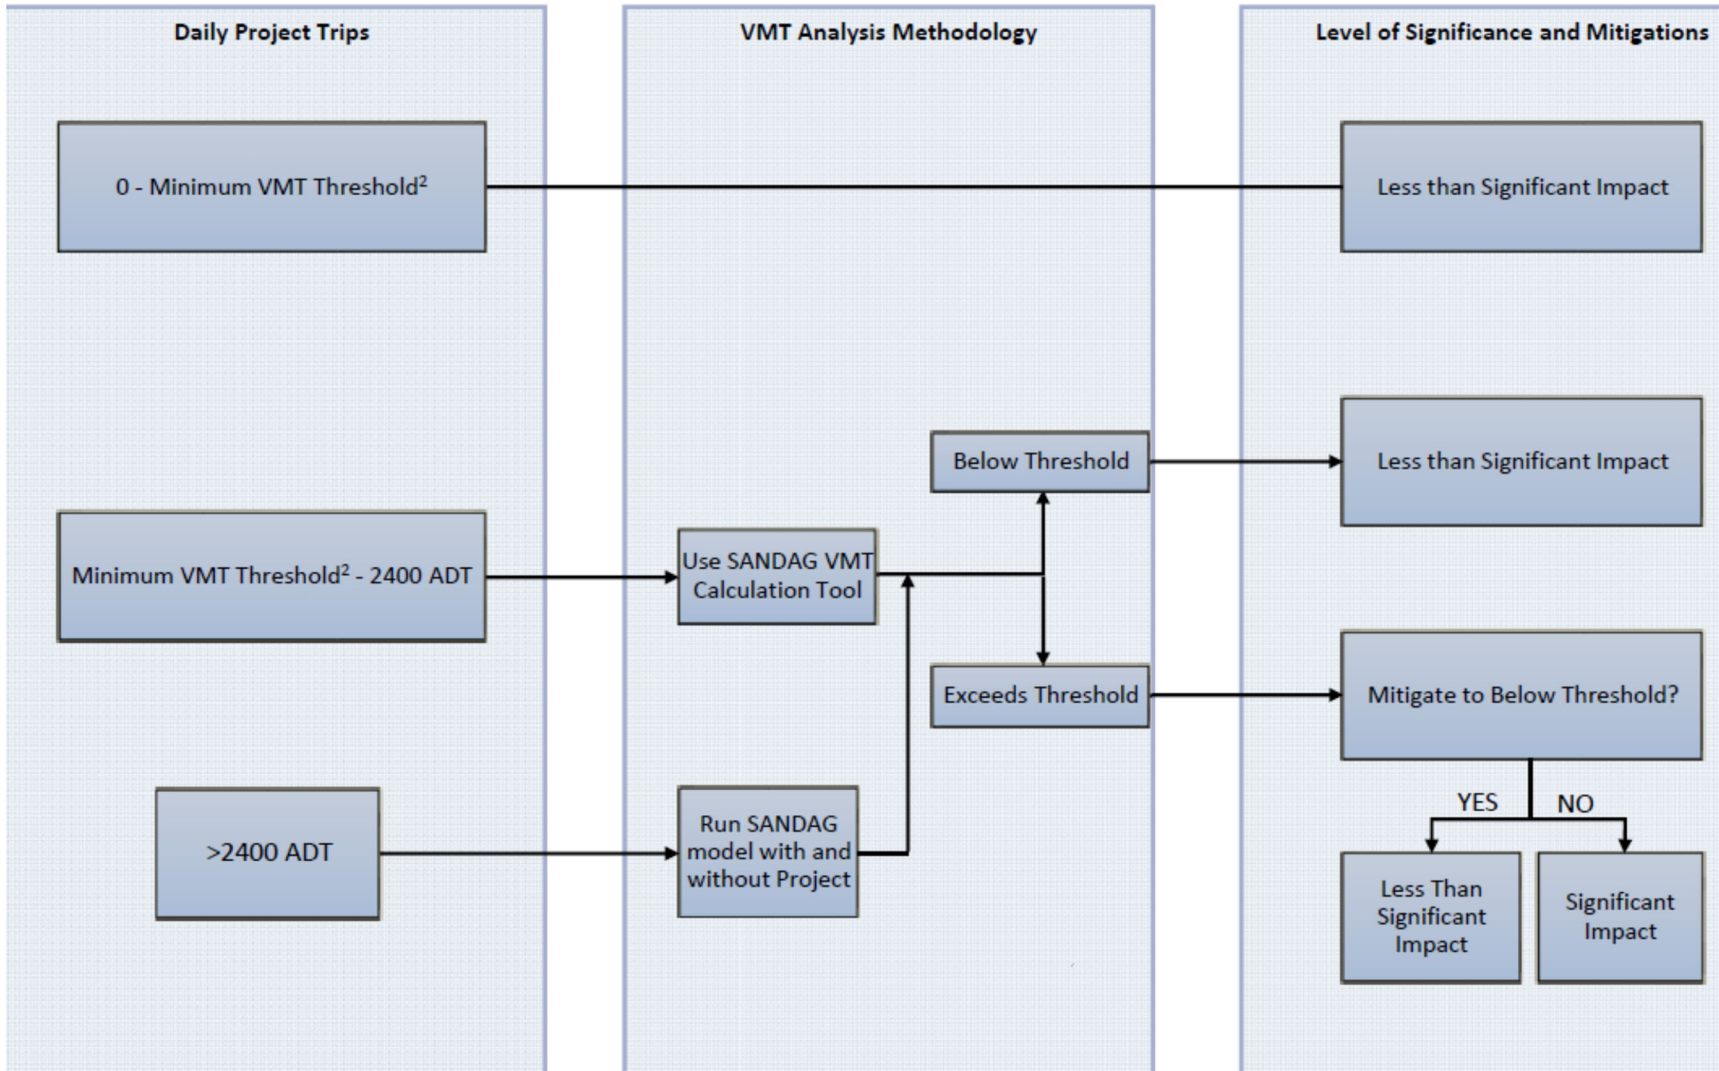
Daily Project Trips

VMT Analysis Methodology

Level of Significance and Mitigations

0 - Minimum VMT Threshold$^2$

Less than Significant Impact

Below Threshold

Less than Significant Impact

Minimum VMT Threshold$^2$ - 2400 ADT

Use SANDAG VMT Calculation Tool

Exceeds Threshold

Mitigate to Below Threshold?

YES

NO

>2400 ADT

Run SANDAG model with and without Project

Less Than Significant Impact

Significant Impact